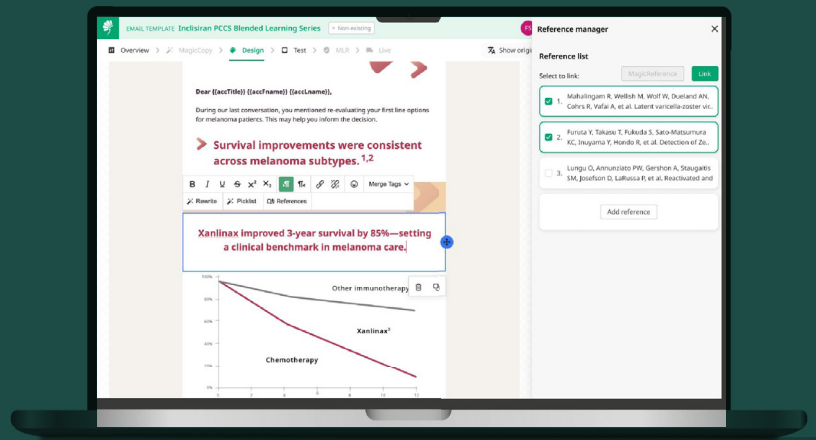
EMAIL TEMPLATE Inclisiran PCCS Blended Learning Series • Non existing

FS

Overview > MagicCopy > Design > Test > MLR > Live

Show origi

Dear {{accTitle}} {{accFname}} {{accLname}},

During our last conversation, you mentioned re-evaluating your first line options for melanoma patients. This may help you inform the decision.

Survival improvements were consistent across melanoma subtypes. $^{1,2}$

B I U S $X^2$ $X_2$ Merge Tags

Rewrite Picklist References

Xanlinax improved 3-year survival by 85%—setting a clinical benchmark in melanoma care.

100%
80%
60%
40%
20%
0%

Other immunotherapy

Xanlinax$^2$

Chemotherapy

0 2 4 6 8 10 12

Reference manager

Reference list

Select to link: MagicReference Link

1. Mahalingam R, Wellish M, Wolf W, Dueland AN, Cohrs R, Vafai A, et al. Latent varicella-zoster vir...

2. Furuta Y, Takasu T, Fukuda S, Sato-Matsumura KC, Inuyama Y, Hondo R, et al. Detection of Ze...

3. Lungu O, Annunziato PW, Gershon A, Staugaitis SM, Josefson D, LaRussa P, et al. Reactivated and

Add reference